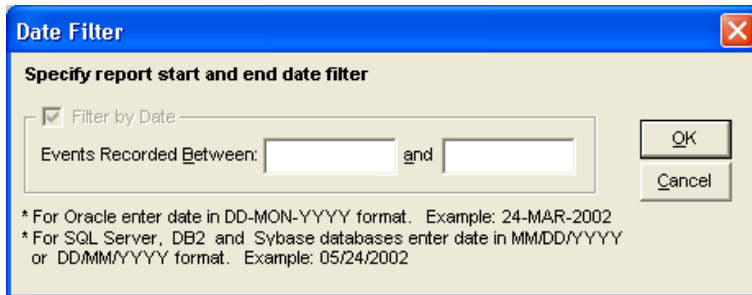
Date Filter

Specify report start and end date filter

Filter by Date

Events Recorded Between: and

OK

Cancel

* For Oracle enter date in DD-MON-YYYY format. Example: 24-MAR-2002
* For SQL Server, DB2 and Sybase databases enter date in MM/DD/YYYY or DD/MM/YYYY format. Example: 05/24/2002